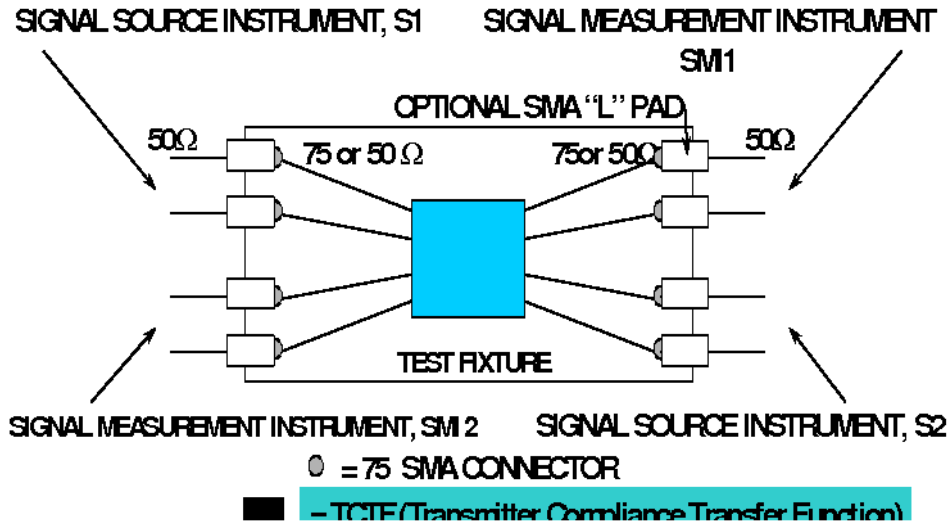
SIGNAL SOURCE INSTRUMENT, S1

SIGNAL MEASUREMENT INSTRUMENT SMI1

OPTIONAL SMA "L" PAD

$50\Omega$

75 or 50 $\Omega$

75or 50$\Omega$

$50\Omega$

TEST FIXTURE

SIGNAL MEASUREMENT INSTRUMENT, SMI 2

SIGNAL SOURCE INSTRUMENT, S2

= 75 SMA CONNECTOR

= TCTF (Transmitter Compliance Transfer Function)